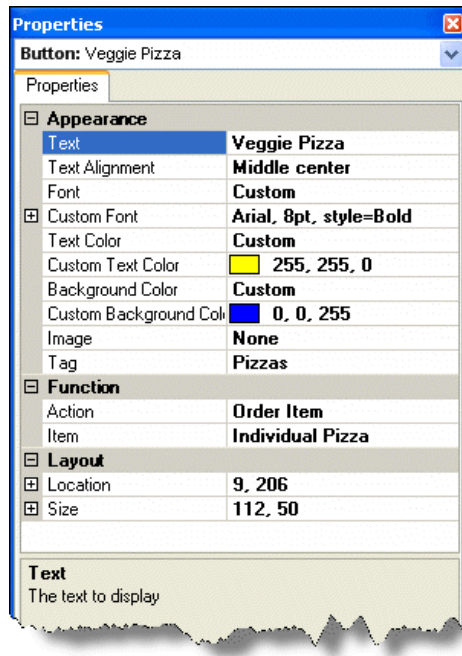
Properties

Button: Veggie Pizza

Properties

⊟ Appearance

| | |
|---|---|
| Text | Veggie Pizza |
| Text Alignment | Middle center |
| Font | Custom |
| ⊞ Custom Font | Arial, 8pt, style=Bold |
| Text Color | Custom |
| Custom Text Color | 255, 255, 0 |
| Background Color | Custom |
| Custom Background Col | 0, 0, 255 |
| Image | None |
| Tag | Pizzas |

⊟ Function

| | |
|---|---|
| Action | Order Item |
| Item | Individual Pizza |

⊟ Layout

| | |
|---|---|
| ⊞ Location | 9, 206 |
| ⊞ Size | 112, 50 |

Text
The text to display